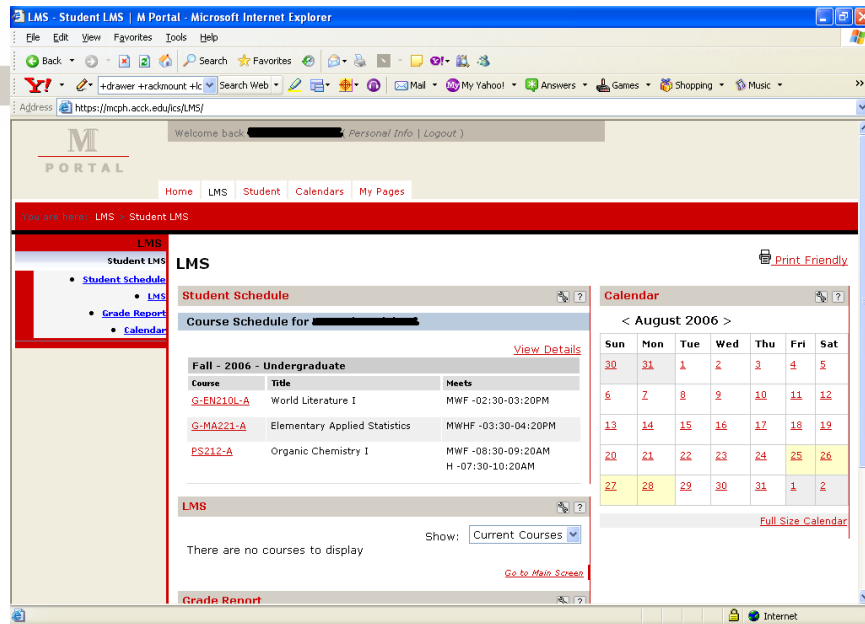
LMS - Student LMS | M Portal - Microsoft Internet Explorer

File Edit View Favorites Tools Help

Back Search Favorites

Y! +drawer +rackmount +lc Search Web Mail My Yahoo! Answers Games Shopping Music

Address https://mcph.acck.edu/ics/LMS/

M PORTAL

Welcome back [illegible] Personal Info | Logout )

Home LMS Student Calendars My Pages

You are here: LMS > Student LMS

LMS
Student LMS
• Student Schedule
• LMS
• Grade Report
• Calendar

LMS

Print Friendly

Student Schedule

Course Schedule for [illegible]

View Details

Fall - 2006 - Undergraduate

| Course | Title | Meets |
|---|---|---|
| G-EN210L-A | World Literature I | MWF -02:30-03:20PM |
| G-MA221-A | Elementary Applied Statistics | MWHF -03:30-04:20PM |
| PS212-A | Organic Chemistry I | MWF -08:30-09:20AM H -07:30-10:20AM |

LMS

Show: Current Courses

There are no courses to display

Go to Main Screen

Grade Report

Calendar

< August 2006 >

| Sun | Mon | Tue | Wed | Thu | Fri | Sat |
|---|---|---|---|---|---|---|
| 30 | 31 | 1 | 2 | 3 | 4 | 5 |
| 6 | 7 | 8 | 9 | 10 | 11 | 12 |
| 13 | 14 | 15 | 16 | 17 | 18 | 19 |
| 20 | 21 | 22 | 23 | 24 | 25 | 26 |
| 27 | 28 | 29 | 30 | 31 | 1 | 2 |

Full Size Calendar

Internet